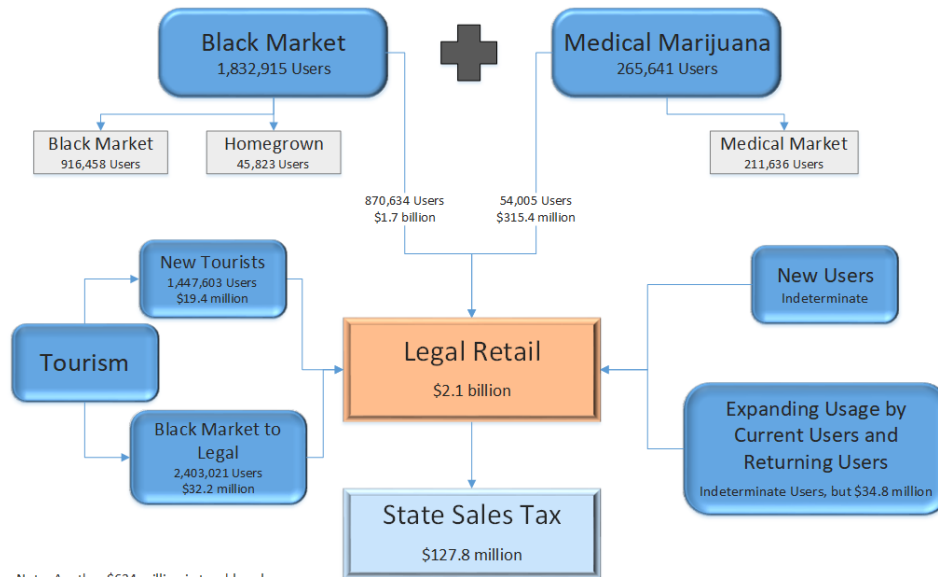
Black Market
1,832,915 Users

Medical Marijuana
265,641 Users

Black Market
916,458 Users

Homegrown
45,823 Users

Medical Market
211,636 Users

870,634 Users
$1.7 billion

54,005 Users
$315.4 million

New Tourists
1,447,603 Users
$19.4 million

Tourism

Black Market to Legal
2,403,021 Users
$32.2 million

Legal Retail
$2.1 billion

New Users
Indeterminate

Expanding Usage by Current Users and Returning Users
Indeterminate Users, but $34.8 million

State Sales Tax
$127.8 million

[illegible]